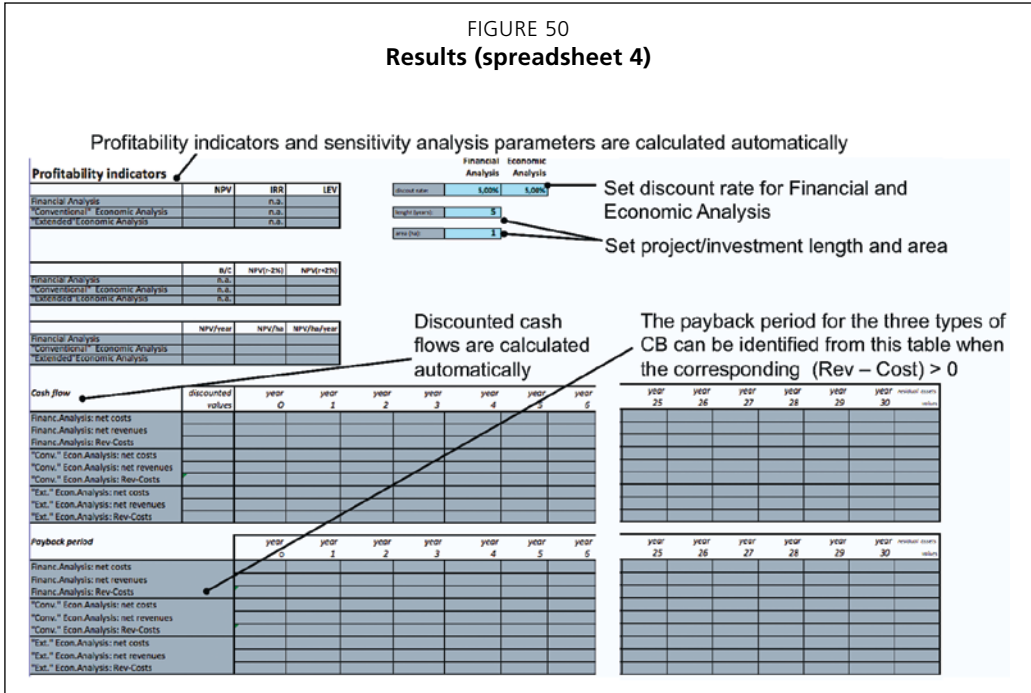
FIGURE 50
**Results (spreadsheet 4)**

Profitability indicators and sensitivity analysis parameters are calculated automatically

**Profitability indicators**

| | NPV | IRR | LEV |
|---|---|---|---|
| Financial Analysis | | n.a. | |
| "Conventional" Economic Analysis | | n.a. | |
| "Extended" Economic Analysis | | n.a. | |

| | Financial Analysis | Economic Analysis |
|---|---|---|
| discount rate: | 5,00% | 5,00% |
| lenght (years): | 5 | |
| area (ha): | 1 | |

Set discount rate for Financial and Economic Analysis

Set project/investment length and area

| | B/C | NPV(r-2%) | NPV(r+2%) |
|---|---|---|---|
| Financial Analysis | n.a. | | |
| "Conventional" Economic Analysis | n.a. | | |
| "Extended" Economic Analysis | n.a. | | |

| | NPV/year | NPV/ha | NPV/ha/year |
|---|---|---|---|
| Financial Analysis | | | |
| "Conventional" Economic Analysis | | | |
| "Extended" Economic Analysis | | | |

Discounted cash flows are calculated automatically

The payback period for the three types of CB can be identified from this table when the corresponding (Rev – Cost) > 0

| Cash flow | discounted values | year 0 | year 1 | year 2 | year 3 | year 4 | year 5 | year 6 | year 25 | year 26 | year 27 | year 28 | year 29 | year 30 | residual assets values |
|---|---|---|---|---|---|---|---|---|---|---|---|---|---|---|---|
| Financ.Analysis: net costs | | | | | | | | | | | | | | | |
| Financ.Analysis: net revenues | | | | | | | | | | | | | | | |
| Financ.Analysis: Rev-Costs | | | | | | | | | | | | | | | |
| "Conv." Econ.Analysis: net costs | | | | | | | | | | | | | | | |
| "Conv." Econ.Analysis: net revenues | | | | | | | | | | | | | | | |
| "Conv." Econ.Analysis: Rev-Costs | | | | | | | | | | | | | | | |
| "Ext." Econ.Analysis: net costs | | | | | | | | | | | | | | | |
| "Ext." Econ.Analysis: net revenues | | | | | | | | | | | | | | | |
| "Ext." Econ.Analysis: Rev-Costs | | | | | | | | | | | | | | | |

| Payback period | year 0 | year 1 | year 2 | year 3 | year 4 | year 5 | year 6 | year 25 | year 26 | year 27 | year 28 | year 29 | year 30 | residual assets values |
|---|---|---|---|---|---|---|---|---|---|---|---|---|---|---|
| Financ.Analysis: net costs | | | | | | | | | | | | | | |
| Financ.Analysis: net revenues | | | | | | | | | | | | | | |
| Financ.Analysis: Rev-Costs | | | | | | | | | | | | | | |
| "Conv." Econ.Analysis: net costs | | | | | | | | | | | | | | |
| "Conv." Econ.Analysis: net revenues | | | | | | | | | | | | | | |
| "Conv." Econ.Analysis: Rev-Costs | | | | | | | | | | | | | | |
| "Ext." Econ.Analysis: net costs | | | | | | | | | | | | | | |
| "Ext." Econ.Analysis: net revenues | | | | | | | | | | | | | | |
| "Ext." Econ.Analysis: Rev-Costs | | | | | | | | | | | | | | |